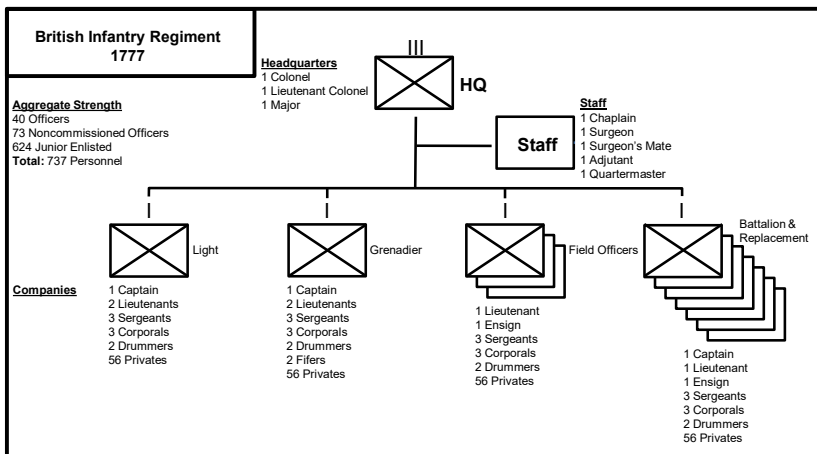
British Infantry Regiment
1777

Aggregate Strength
40 Officers
73 Noncommissioned Officers
624 Junior Enlisted
Total: 737 Personnel

Headquarters
1 Colonel
1 Lieutenant Colonel
1 Major

III

HQ

Staff
1 Chaplain
1 Surgeon
1 Surgeon's Mate
1 Adjutant
1 Quartermaster

Staff

Companies

Light
1 Captain
2 Lieutenants
3 Sergeants
3 Corporals
2 Drummers
56 Privates

Grenadier
1 Captain
2 Lieutenants
3 Sergeants
3 Corporals
2 Drummers
2 Fifers
56 Privates

Field Officers
1 Lieutenant
1 Ensign
3 Sergeants
3 Corporals
2 Drummers
56 Privates

Battalion & Replacement
1 Captain
1 Lieutenant
1 Ensign
3 Sergeants
3 Corporals
2 Drummers
56 Privates